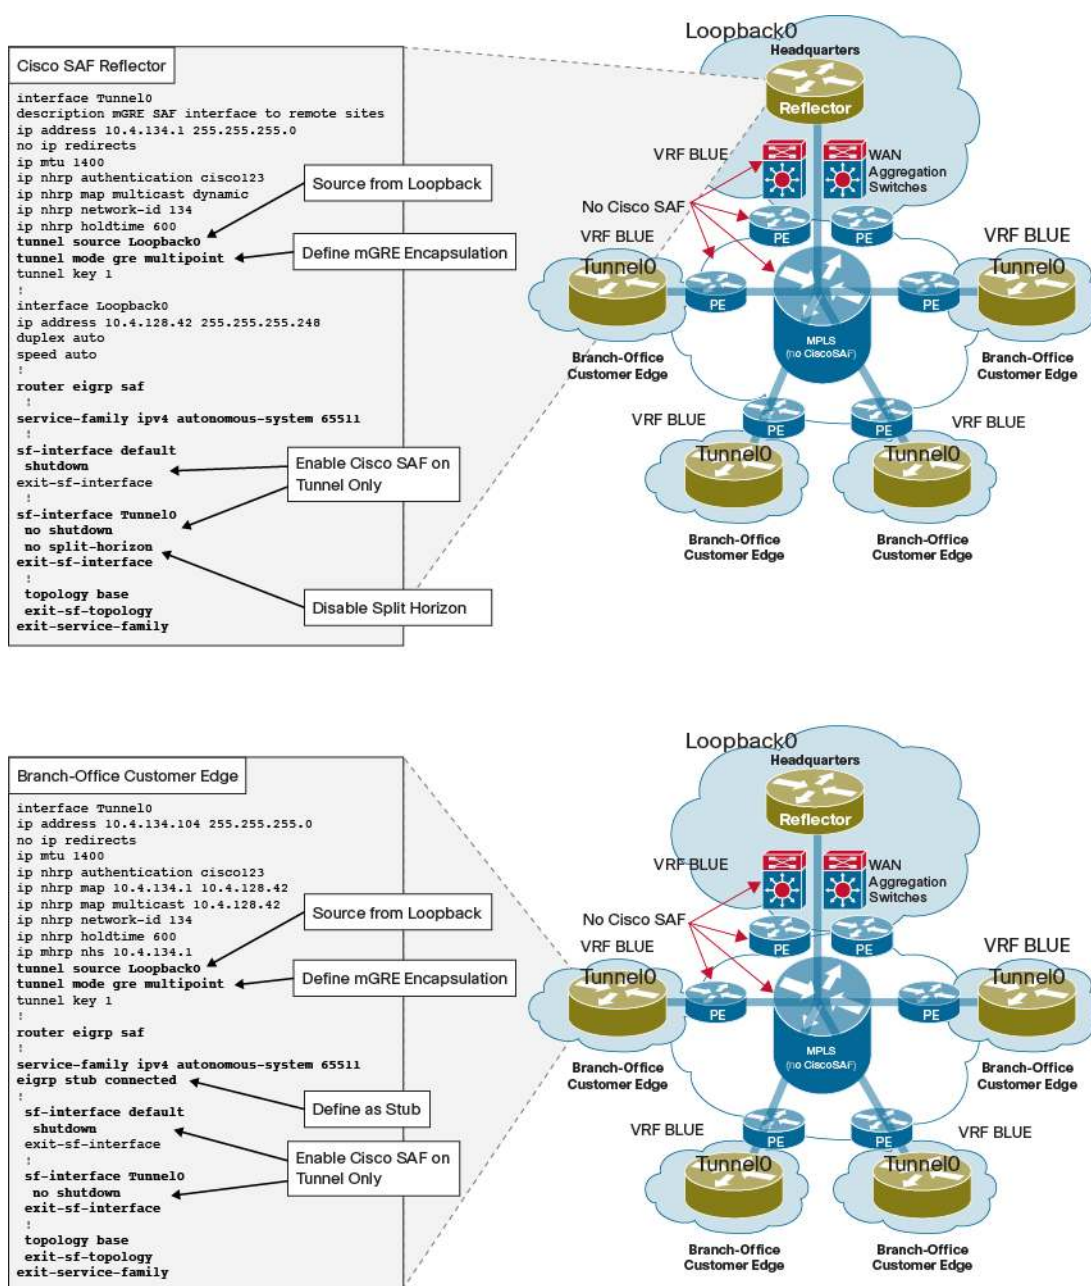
Cisco SAF Reflector

interface Tunnel0
description mGRE SAF interface to remote sites
ip address 10.4.134.1 255.255.255.0
no ip redirects
ip mtu 1400
ip nhrp authentication cisco123
ip nhrp map multicast dynamic
ip nhrp network-id 134
ip nhrp holdtime 600
tunnel source Loopback0
tunnel mode gre multipoint
tunnel key 1
!
interface Loopback0
ip address 10.4.128.42 255.255.255.248
duplex auto
speed auto
!
router eigrp saf
!
service-family ipv4 autonomous-system 65511
!
sf-interface default
shutdown
exit-sf-interface
!
sf-interface Tunnel0
no shutdown
no split-horizon
exit-sf-interface
!
topology base
exit-sf-topology
exit-service-family

Source from Loopback

Define mGRE Encapsulation

Enable Cisco SAF on Tunnel Only

Disable Split Horizon

Loopback0
Headquarters
Reflector
VRF BLUE
WAN Aggregation Switches
No Cisco SAF
PE
PE
VRF BLUE
VRF BLUE
Tunnel0
Tunnel0
PE
PE
MPLS (no CiscoSAF)
Branch-Office Customer Edge
Branch-Office Customer Edge
VRF BLUE
VRF BLUE
PE
PE
Tunnel0
Tunnel0
Branch-Office Customer Edge
Branch-Office Customer Edge

Branch-Office Customer Edge

interface Tunnel0
ip address 10.4.134.104 255.255.255.0
no ip redirects
ip mtu 1400
ip nhrp authentication cisco123
ip nhrp map 10.4.134.1 10.4.128.42
ip nhrp map multicast 10.4.128.42
ip nhrp network-id 134
ip nhrp holdtime 600
ip mhrp nhs 10.4.134.1
tunnel source Loopback0
tunnel mode gre multipoint
tunnel key 1
!
router eigrp saf
!
service-family ipv4 autonomous-system 65511
eigrp stub connected
!
sf-interface default
shutdown
exit-sf-interface
!
sf-interface Tunnel0
no shutdown
exit-sf-interface
!
topology base
exit-sf-topology
exit-service-family

Source from Loopback

Define mGRE Encapsulation

Define as Stub

Enable Cisco SAF on Tunnel Only

Loopback0
Headquarters
Reflector
VRF BLUE
WAN Aggregation Switches
No Cisco SAF
PE
PE
VRF BLUE
VRF BLUE
Tunnel0
Tunnel0
PE
PE
MPLS (no CiscoSAF)
Branch-Office Customer Edge
Branch-Office Customer Edge
VRF BLUE
VRF BLUE
PE
PE
Tunnel0
Tunnel0
Branch-Office Customer Edge
Branch-Office Customer Edge